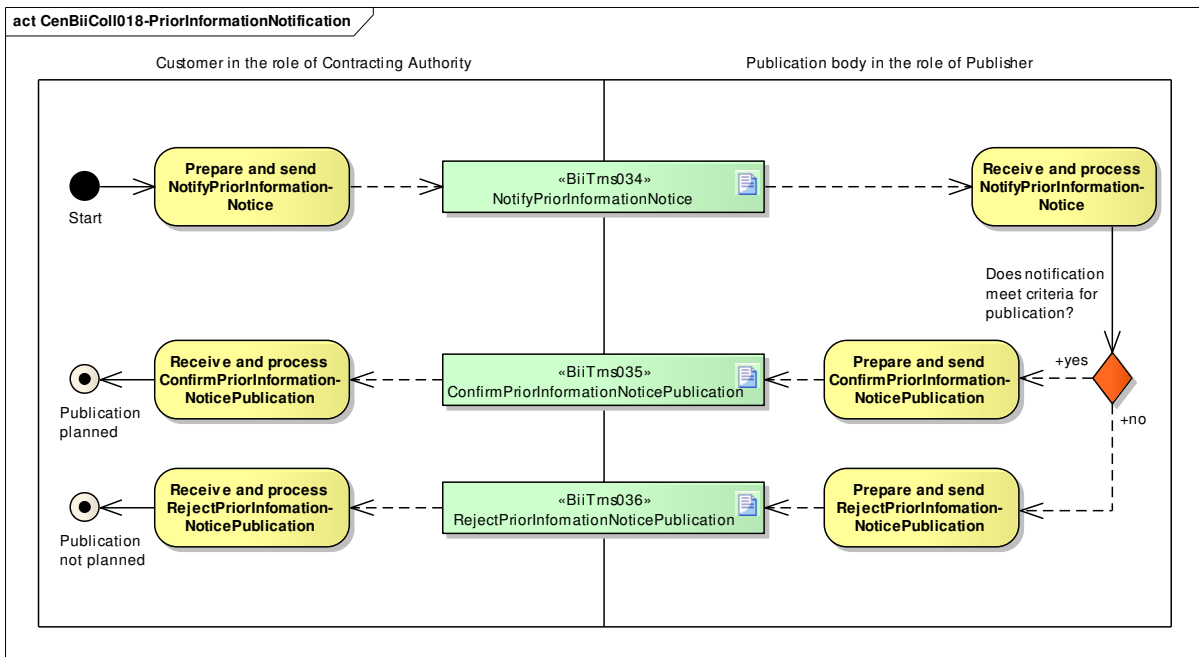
act CenBiiColl018-PriorInformationNotification

Customer in the role of Contracting Authority

Publication body in the role of Publisher

Start

Prepare and send NotifyPriorInformation-Notice

«BiiTrns034»
NotifyPriorInformationNotice

Receive and process NotifyPriorInformation-Notice

Does notification meet criteria for publication?

+yes

+no

Prepare and send ConfirmPriorInformation-NoticePublication

«BiiTrns035»
ConfirmPriorInformationNoticePublication

Receive and process ConfirmPriorInformation-NoticePublication

Publication planned

Prepare and send RejectPriorInfomation-NoticePublication

«BiiTrns036»
RejectPriorInfomationNoticePublication

Receive and process RejectPriorInfomation-NoticePublication

Publication not planned